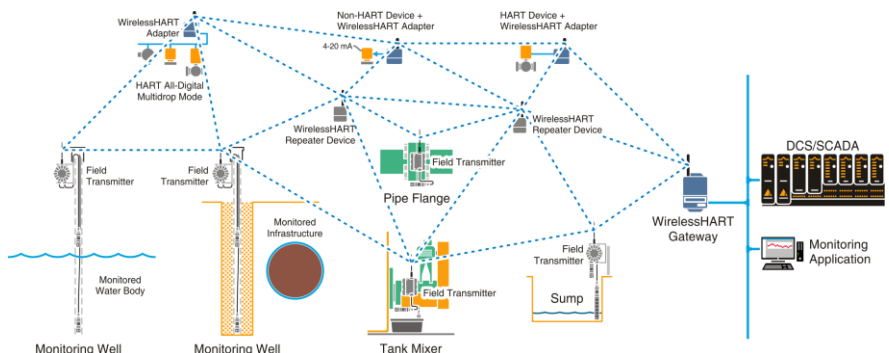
WirelessHART Adapter

HART All-Digital Multidrop Mode

Non-HART Device + WirelessHART Adapter

4-20 mA

HART Device + WirelessHART Adapter

WirelessHART Repeater Device

WirelessHART Repeater Device

Field Transmitter

Pipe Flange

Field Transmitter

Field Transmitter

Monitored Infrastructure

Monitored Water Body

Field Transmitter

Field Transmitter

Sump

WirelessHART Gateway

DCS/SCADA

Monitoring Application

Monitoring Well

Monitoring Well

Tank Mixer